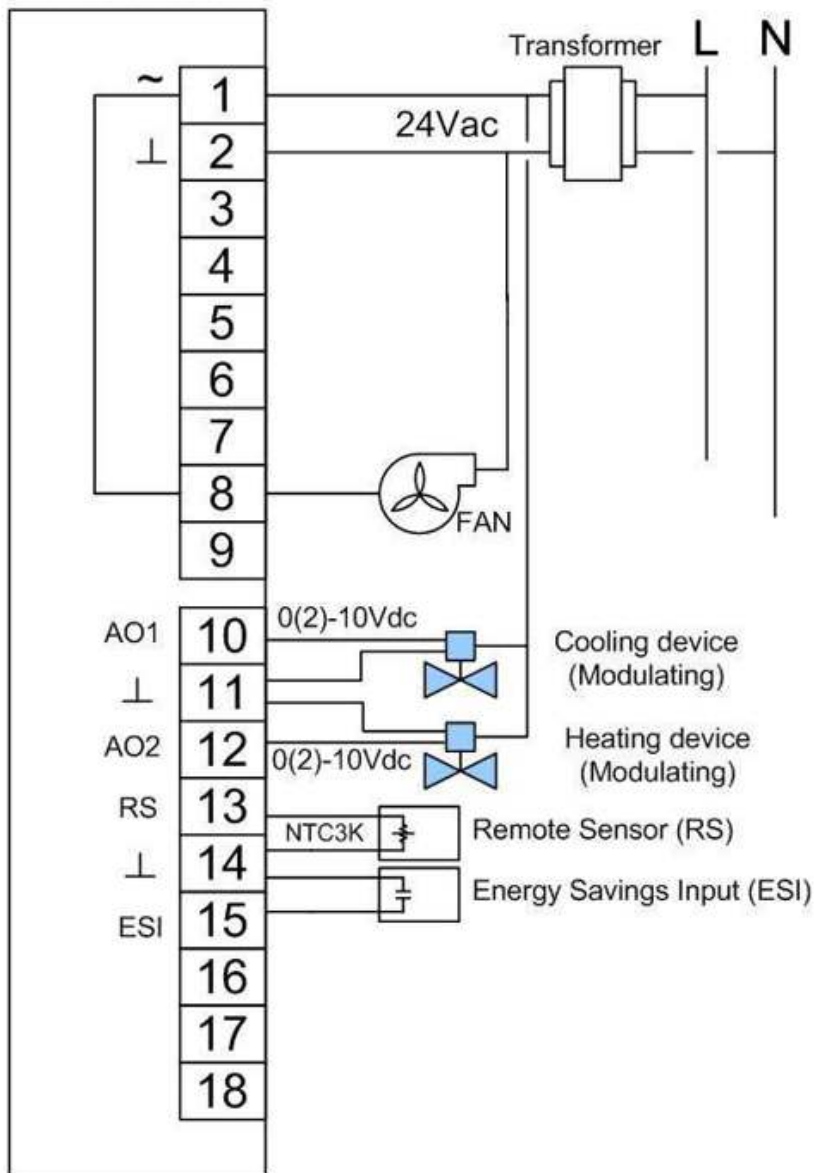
Transformer L N

~ 1
24Vac
$\perp$ 2
3
4
5
6
7
8
FAN
9

AO1 10 0(2)-10Vdc
Cooling device (Modulating)
$\perp$ 11
AO2 12 0(2)-10Vdc
Heating device (Modulating)
RS 13 NTC3K
Remote Sensor (RS)
$\perp$ 14
Energy Savings Input (ESI)
ESI 15
16
17
18